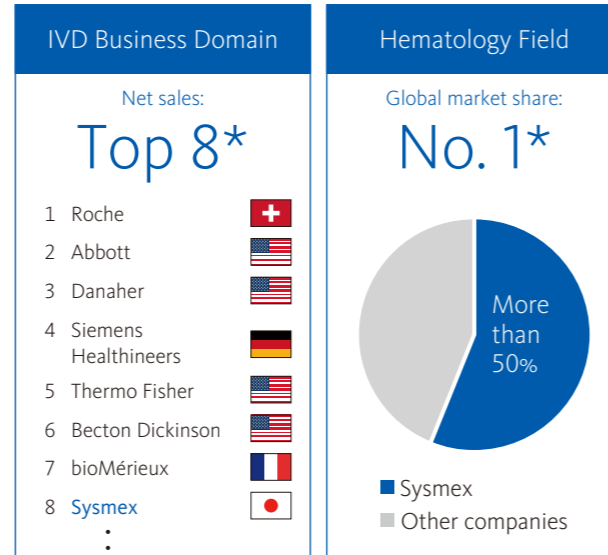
IVD Business Domain

Net sales:

Top 8*

1 Roche
2 Abbott
3 Danaher
4 Siemens Healthineers
5 Thermo Fisher
6 Becton Dickinson
7 bioMérieux
8 Sysmex
⋮

Hematology Field

Global market share:

No. 1*

More than 50%

Sysmex
Other companies